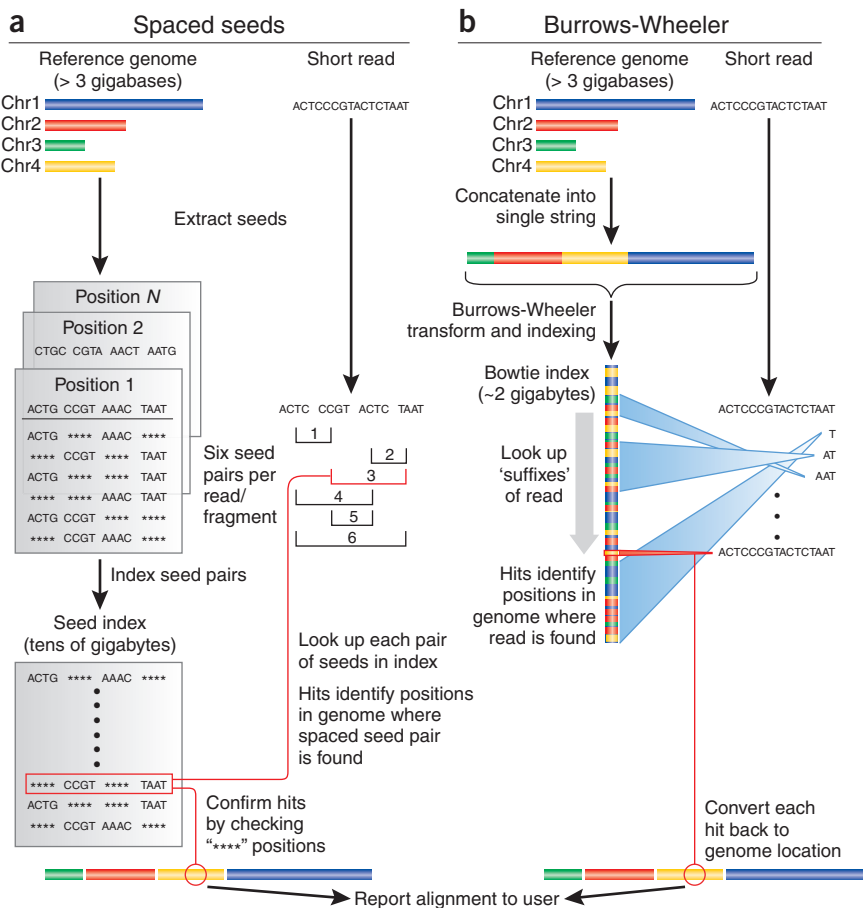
a Spaced seeds

Reference genome (> 3 gigabases)

Short read

Chr1
Chr2
Chr3
Chr4

ACTCCCGTACTCTAAT

Extract seeds

Position N

Position 2

CTGC CGTA AACT AATG

Position 1

ACTG CCGT AAAC TAAT

ACTG **** AAAC ****
**** CCGT **** TAAT
ACTG **** **** TAAT
**** **** AAAC TAAT
ACTG CCGT **** ****
**** CCGT AAAC ****

Six seed pairs per read/ fragment

ACTC CCGT ACTC TAAT

1
2
3
4
5
6

Index seed pairs

Seed index (tens of gigabytes)

ACTG **** AAAC ****

**** CCGT **** TAAT
ACTG **** **** TAAT
**** CCGT AAAC ****

Look up each pair of seeds in index

Hits identify positions in genome where spaced seed pair is found

Confirm hits by checking "****" positions

b Burrows-Wheeler

Reference genome (> 3 gigabases)

Short read

Chr1
Chr2
Chr3
Chr4

ACTCCCGTACTCTAAT

Concatenate into single string

Burrows-Wheeler transform and indexing

Bowtie index (~2 gigabytes)

ACTCCCGTACTCTAAT

T
AT
AAT

Look up 'suffixes' of read

ACTCCCGTACTCTAAT

Hits identify positions in genome where read is found

Convert each hit back to genome location

Report alignment to user